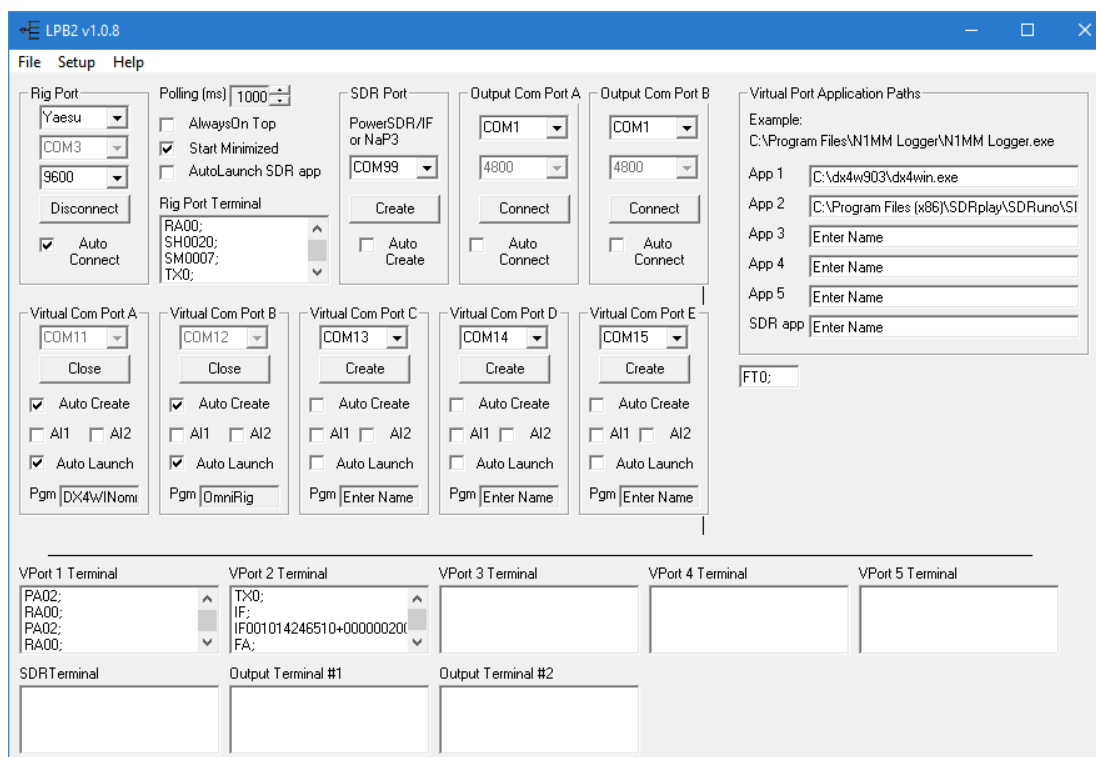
LPB2 v1.0.8

File Setup Help

Rig Port
Yaesu
COM3
9600
Disconnect
Auto Connect

Polling (ms) 1000
AlwaysOn Top
Start Minimized
AutoLaunch SDR app
Rig Port Terminal
RA00;
SH0020;
SM0007;
TX0;

SDR Port
PowerSDR/IF or NaP3
COM99
Create
Auto Create

Output Com Port A
COM1
4800
Connect
Auto Connect

Output Com Port B
COM1
4800
Connect
Auto Connect

Virtual Port Application Paths
Example:
C:\Program Files\N1MM Logger\N1MM Logger.exe
App 1 C:\dx4w903\dx4win.exe
App 2 C:\Program Files (x86)\SDRplay\SDRuno\S
App 3 Enter Name
App 4 Enter Name
App 5 Enter Name
SDR app Enter Name

FT0;

Virtual Com Port A
COM11
Close
Auto Create
AI1 AI2
Auto Launch
Pgm DX4WINom

Virtual Com Port B
COM12
Close
Auto Create
AI1 AI2
Auto Launch
Pgm OmniRig

Virtual Com Port C
COM13
Create
Auto Create
AI1 AI2
Auto Launch
Pgm Enter Name

Virtual Com Port D
COM14
Create
Auto Create
AI1 AI2
Auto Launch
Pgm Enter Name

Virtual Com Port E
COM15
Create
Auto Create
AI1 AI2
Auto Launch
Pgm Enter Name

VPort 1 Terminal
PA02;
RA00;
PA02;
RA00;

VPort 2 Terminal
TX0;
IF;
IF001014246510+00000020
FA;

VPort 3 Terminal

VPort 4 Terminal

VPort 5 Terminal

SDRTerminal

Output Terminal #1

Output Terminal #2